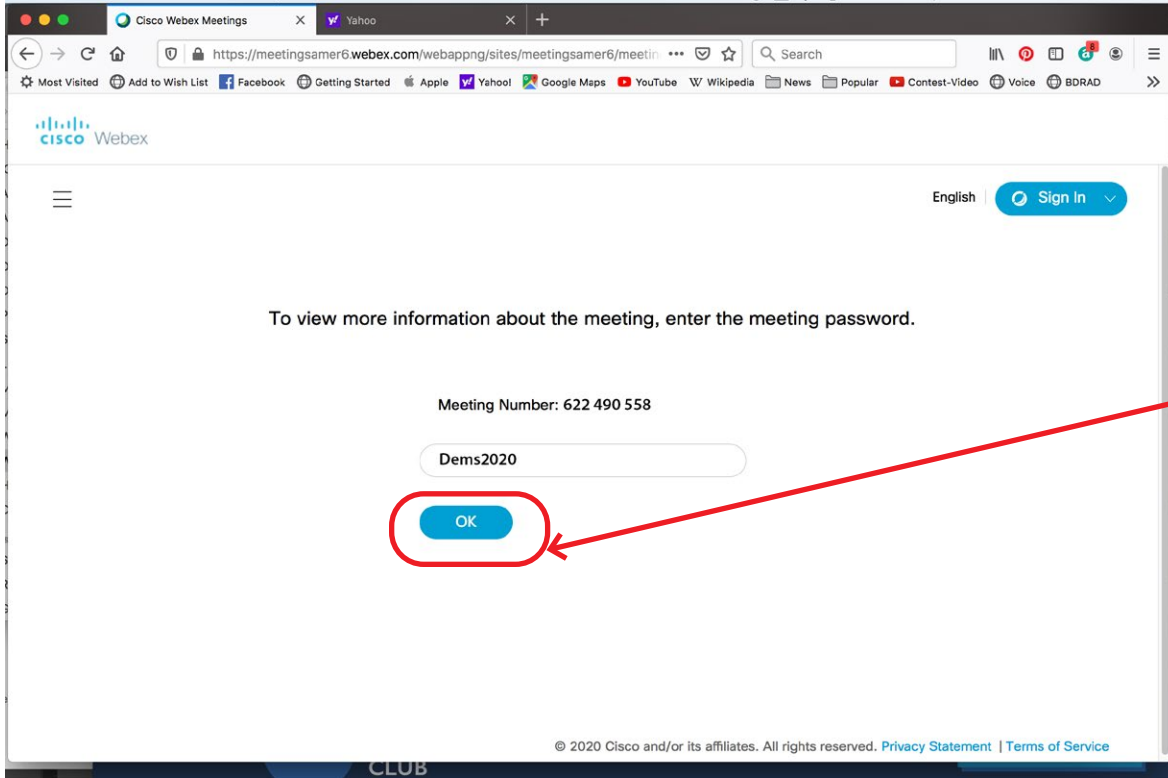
Cisco Webex Meetings
Yahoo

https://meetingsamer6.webex.com/webappng/sites/meetingsamer6/meetin •••
Search

Most Visited   Add to Wish List   Facebook   Getting Started   Apple   Yahoo!   Google Maps   YouTube   Wikipedia   News   Popular   Contest-Video   Voice   BDRAD

cisco Webex

English   Sign In

To view more information about the meeting, enter the meeting password.

Meeting Number: 622 490 558

Dems2020

OK

© 2020 Cisco and/or its affiliates. All rights reserved. Privacy Statement | Terms of Service

CLUB